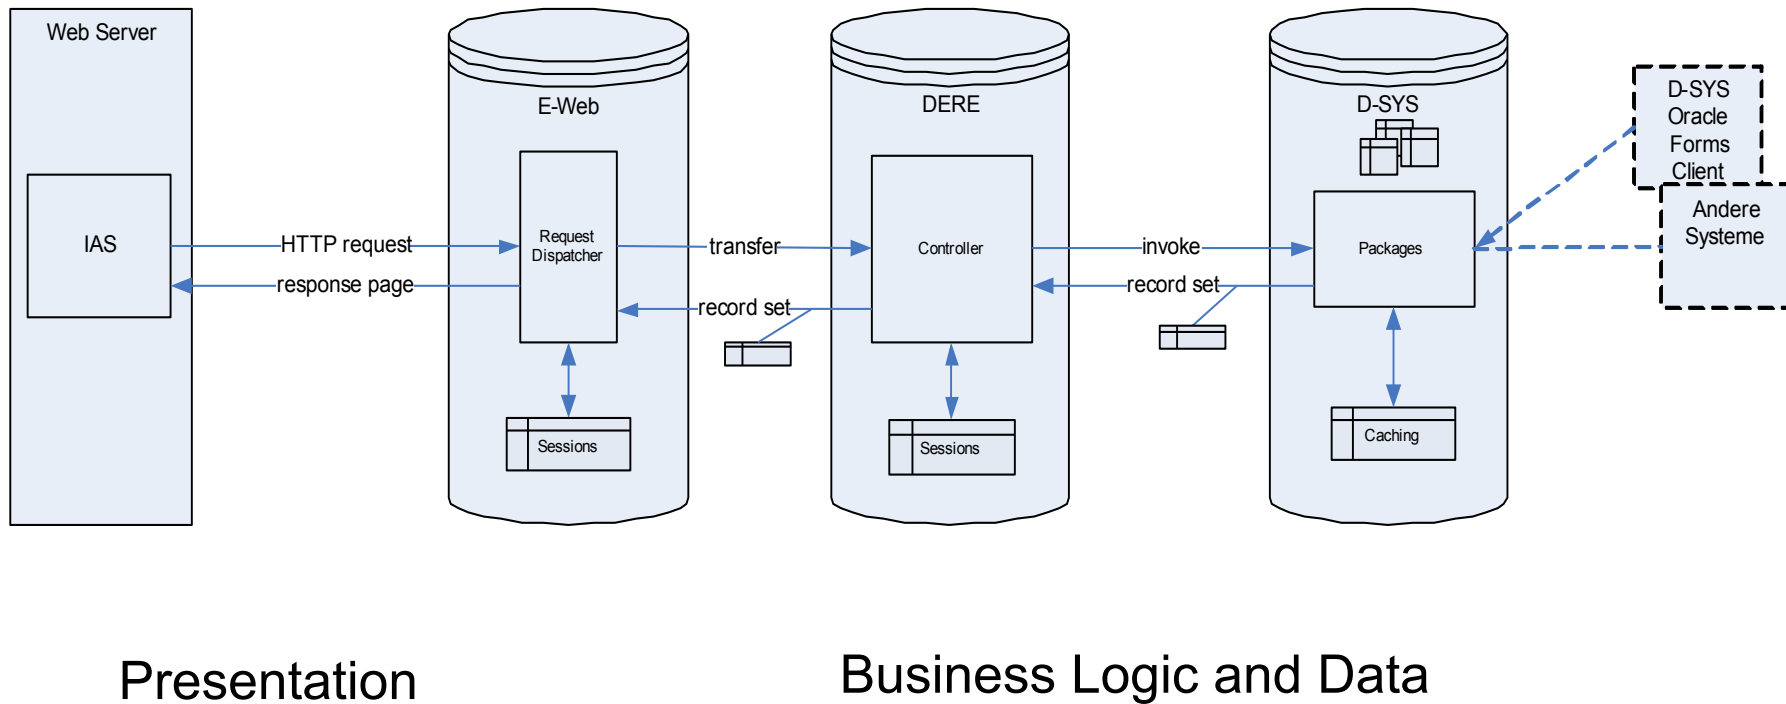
Web Server

IAS

HTTP request

response page

E-Web

Request Dispatcher

Sessions

transfer

record set

DERE

Controller

Sessions

invoke

record set

D-SYS

Packages

Caching

D-SYS Oracle Forms Client

Andere Systeme

Presentation

Business Logic and Data